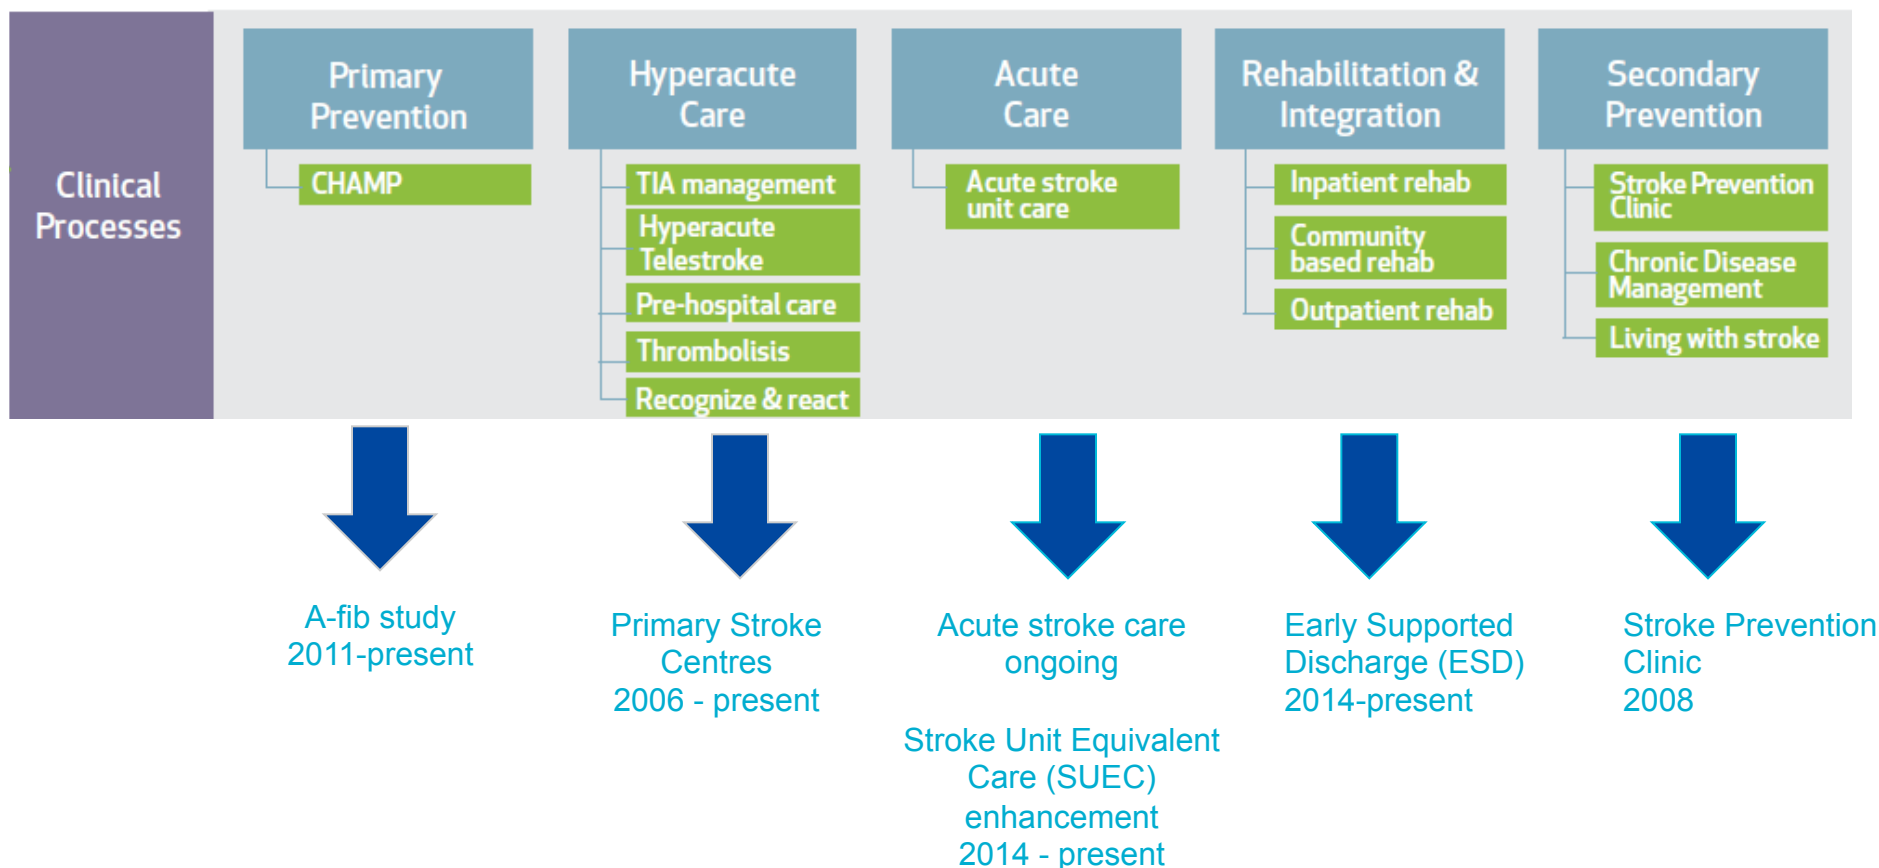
Clinical Processes

Primary Prevention

CHAMP

Hyperacute Care

TIA management

Hyperacute Telestroke

Pre-hospital care

Thrombolisis

Recognize & react

Acute Care

Acute stroke unit care

Rehabilitation & Integration

Inpatient rehab

Community based rehab

Outpatient rehab

Secondary Prevention

Stroke Prevention Clinic

Chronic Disease Management

Living with stroke

A-fib study
2011-present

Primary Stroke Centres
2006 - present

Acute stroke care ongoing

Stroke Unit Equivalent Care (SUEC) enhancement
2014 - present

Early Supported Discharge (ESD)
2014-present

Stroke Prevention Clinic
2008